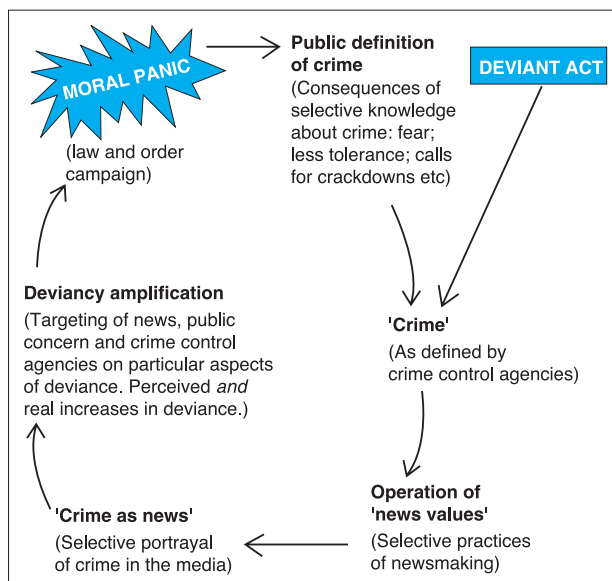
MORAL PANIC

(law and order campaign)

Public definition of crime

(Consequences of selective knowledge about crime: fear; less tolerance; calls for crackdowns etc)

DEVIANT ACT

Deviancy amplification

(Targeting of news, public concern and crime control agencies on particular aspects of deviance. Perceived *and* real increases in deviance.)

'Crime'

(As defined by crime control agencies)

'Crime as news'

(Selective portrayal of crime in the media)

Operation of 'news values'

(Selective practices of newsmaking)